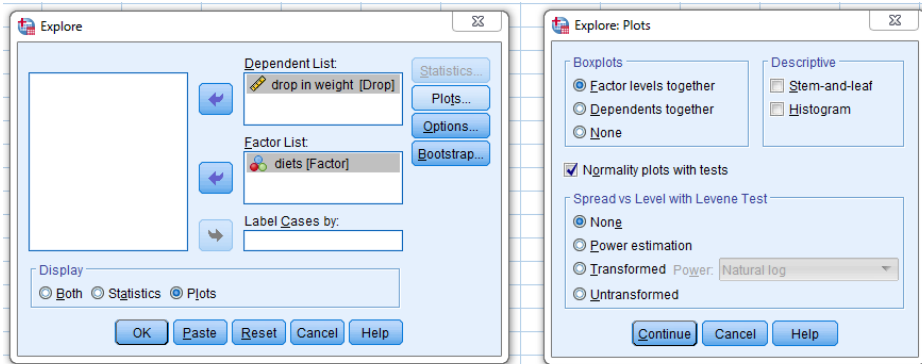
Explore

Dependent List:
drop in weight [Drop]

Factor List:
diets [Factor]

Label Cases by:

Statistics...
Plots...
Options...
Bootstrap...

Display
Both Statistics Plots

OK Paste Reset Cancel Help

Explore: Plots

Boxplots
Factor levels together
Dependents together
None

Descriptive
Stem-and-leaf
Histogram

Normality plots with tests

Spread vs Level with Levene Test
None
Power estimation
Transformed Power: Natural log
Untransformed

Continue Cancel Help